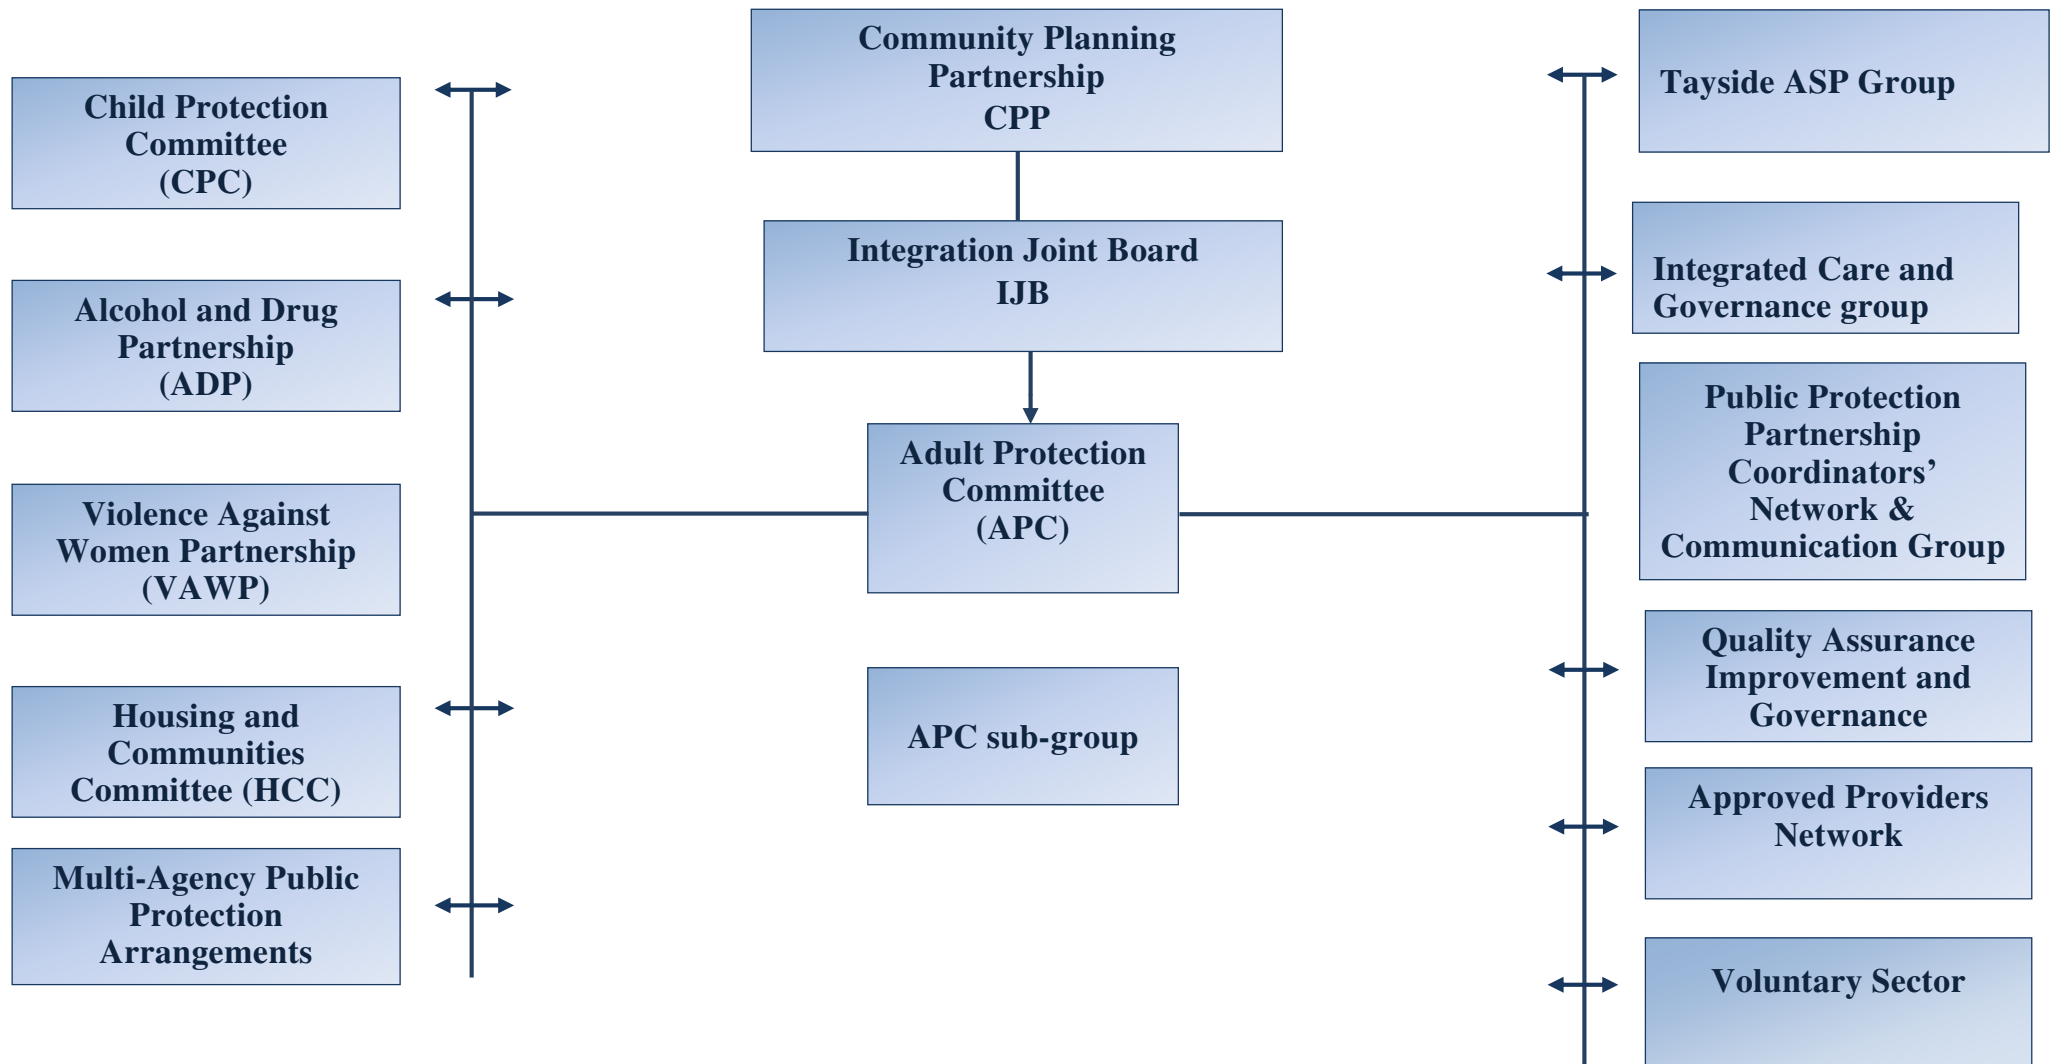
Community Planning Partnership CPP

Integration Joint Board IJB

Adult Protection Committee (APC)

APC sub-group

Child Protection Committee (CPC)

Alcohol and Drug Partnership (ADP)

Violence Against Women Partnership (VAWP)

Housing and Communities Committee (HCC)

Multi-Agency Public Protection Arrangements

Tayside ASP Group

Integrated Care and Governance group

Public Protection Partnership Coordinators' Network & Communication Group

Quality Assurance Improvement and Governance

Approved Providers Network

Voluntary Sector